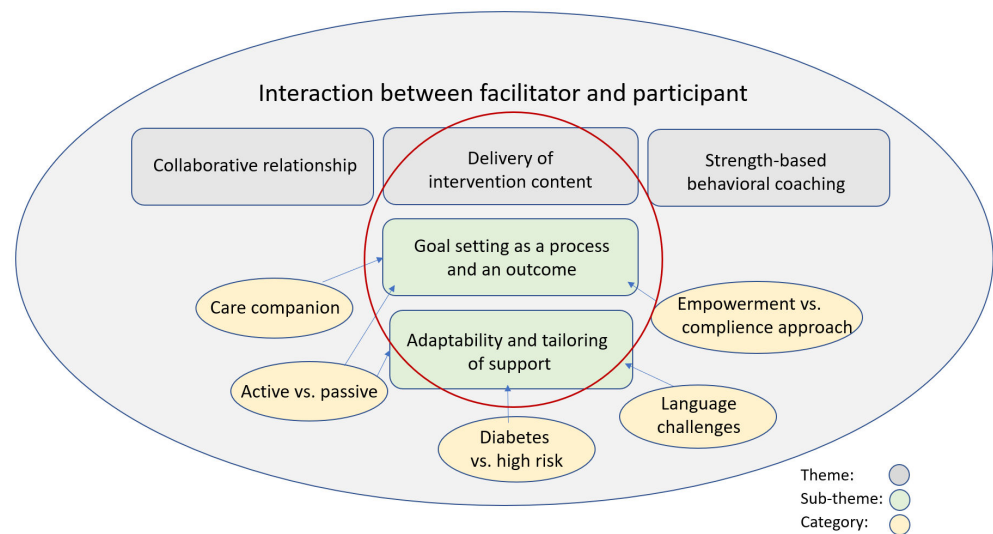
Interaction between facilitator and participant

Collaborative relationship

Delivery of intervention content

Strength-based behavioral coaching

Goal setting as a process and an outcome

Adaptability and tailoring of support

Care companion

Empowerment vs. complience approach

Active vs. passive

Language challenges

Diabetes vs. high risk

Theme:
Sub-theme:
Category: